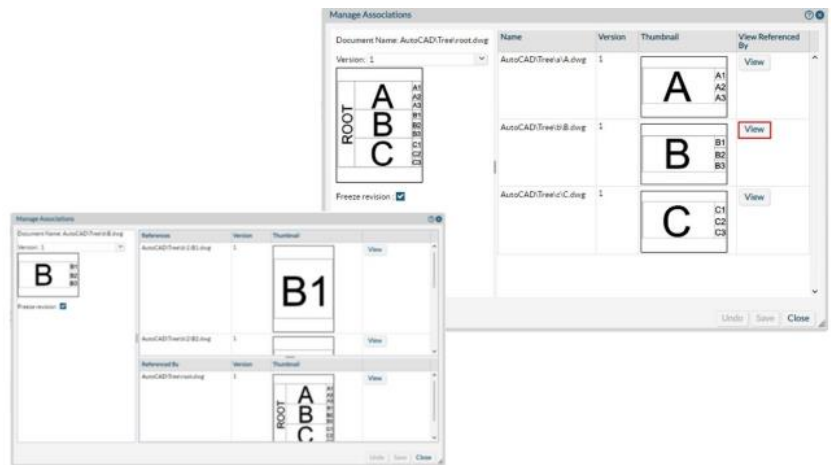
Manage Associations

Document Name: AutoCAD\Tree\root.dwg

Version: 1

ROOT A B C A1 A2 A3 B1 B2 B3 C1 C2 C3

Freeze revision

| Name | Version | Thumbnail | View Referenced By |
|---|---|---|---|
| AutoCAD\Tree\a\A.dwg | 1 | A A1 A2 A3 | View |
| AutoCAD\Tree\b\B.dwg | 1 | B B1 B2 B3 | View |
| AutoCAD\Tree\c\C.dwg | 1 | C C1 C2 C3 | View |

Undo Save Close

Manage Associations

Document Name: AutoCAD\Tree\b\B.dwg

Version: 1

B B1 B2 B3

Freeze revision

| References | Version | Thumbnail | |
|---|---|---|---|
| AutoCAD\Tree\b1\B1.dwg | 1 | B1 | View |
| AutoCAD\Tree\b2\B2.dwg | 1 | | View |

| Referenced By | Version | Thumbnail | |
|---|---|---|---|
| AutoCAD\Tree\root.dwg | 1 | ROOT A B C | View |

Undo Save Close